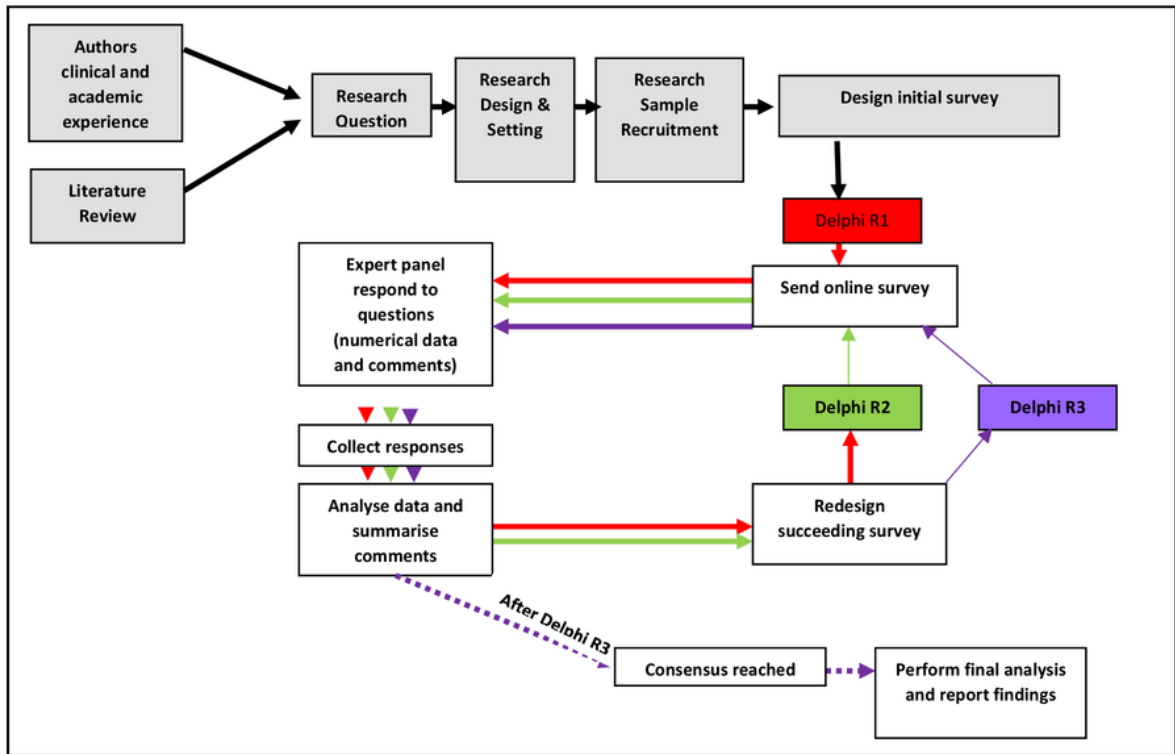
Authors clinical and academic experience

Literature Review

Research Question

Research Design & Setting

Research Sample Recruitment

Design initial survey

Delphi R1

Send online survey

Expert panel respond to questions (numerical data and comments)

Delphi R2

Delphi R3

Collect responses

Analyse data and summarise comments

Redesign succeeding survey

After Delphi R3

Consensus reached

Perform final analysis and report findings